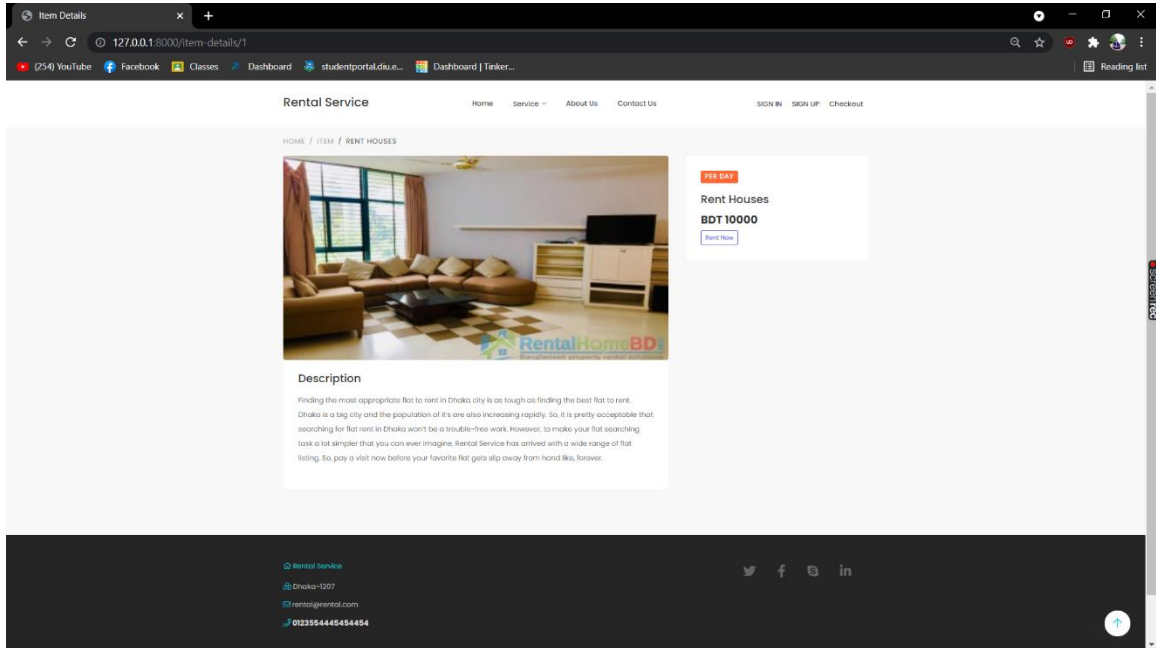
Item Details
127.0.0.1:8000/item-details/1
(254) YouTube Facebook Classes Dashboard studentportal.diu.e... Dashboard | Tinker...
Reading list

Rental Service
Home Service About Us Contact Us
SIGN IN SIGN UP Checkout

HOME / ITEM / RENT HOUSES

RentalHomeBD
Bangladesh property rental solution

PER DAY
Rent Houses
BDT 10000
Rent Now

Description
Finding the most appropriate flat to rent in Dhaka city is as tough as finding the best flat to rent. Dhaka is a big city and the population of it's are also increasing rapidly. So, it is pretty acceptable that searching for flat rent in Dhaka won't be a trouble-free work. However, to make your flat searching task a lot simpler that you can ever imagine, Rental Service has arrived with a wide range of flat listing. So, pay a visit now before your favorite flat gets slip away from hand like, forever.

Rental Service
Dhaka-1207
rental@rental.com
0123554445454454